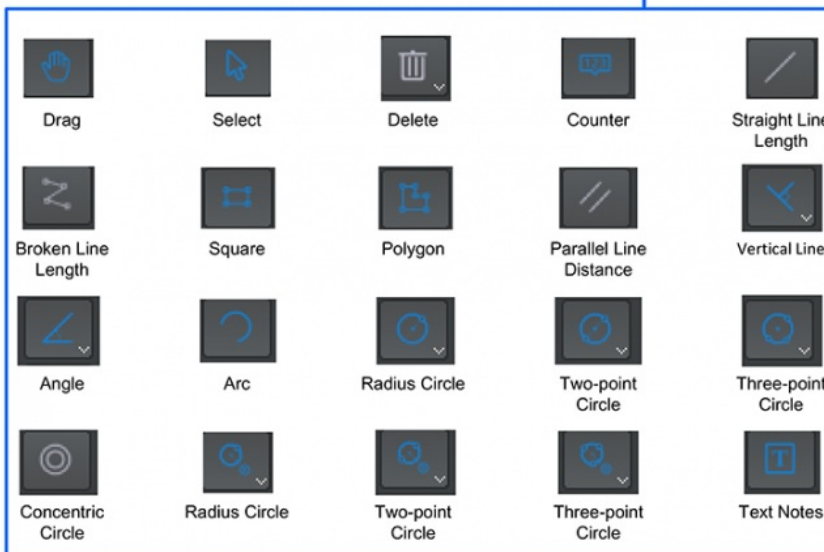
| Drag | Select | Delete | Counter | Straight Line Length |
|---|---|---|---|---|
| Broken Line Length | Square | Polygon | Parallel Line Distance | Vertical Line |
| Angle | Arc | Radius Circle | Two-point Circle | Three-point Circle |
| Concentric Circle | Radius Circle | Two-point Circle | Three-point Circle | Text Notes |